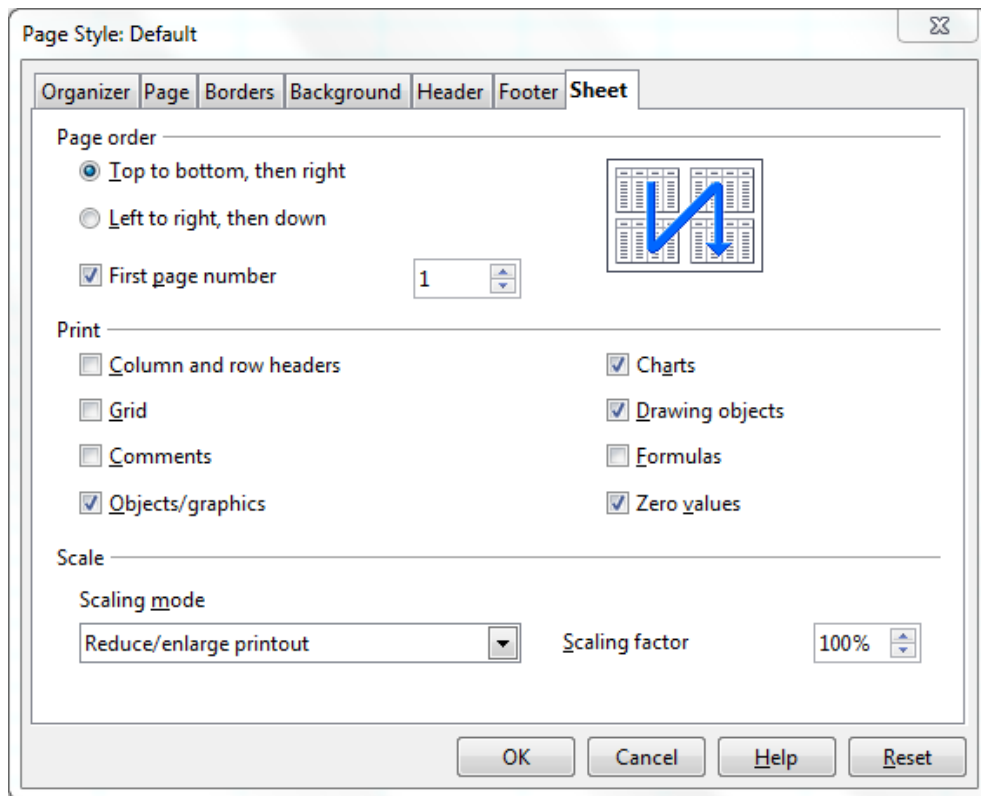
Page Style: Default

Organizer | Page | Borders | Background | Header | Footer | Sheet

Page order

Top to bottom, then right

Left to right, then down

First page number 1

Print

Column and row headers

Grid

Comments

Objects/graphics

Charts

Drawing objects

Formulas

Zero values

Scale

Scaling mode

Reduce/enlarge printout

Scaling factor 100%

OK Cancel Help Reset